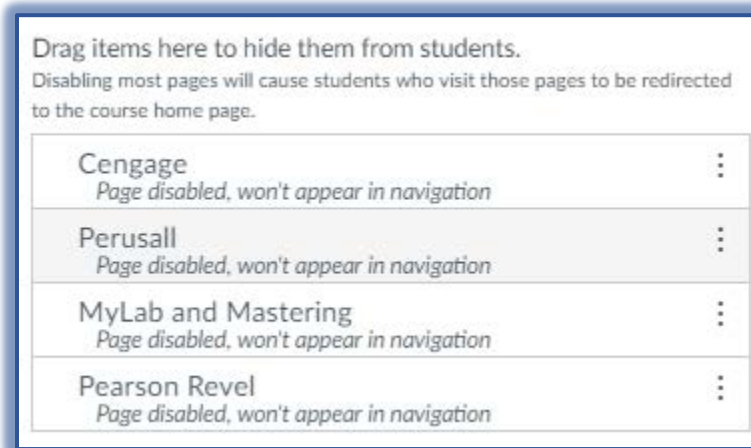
Drag items here to hide them from students.
Disabling most pages will cause students who visit those pages to be redirected to the course home page.

Cengage
Page disabled, won't appear in navigation

Perusall
Page disabled, won't appear in navigation

MyLab and Mastering
Page disabled, won't appear in navigation

Pearson Revel
Page disabled, won't appear in navigation